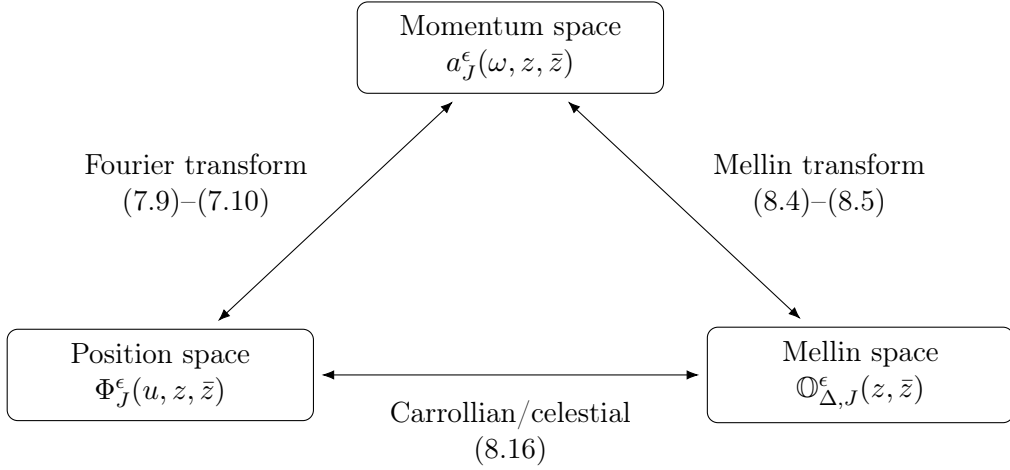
Momentum space
$a^{\epsilon}_{J}(\omega, z, \bar{z})$

Fourier transform
(7.9)–(7.10)

Mellin transform
(8.4)–(8.5)

Position space
$\Phi^{\epsilon}_{J}(u, z, \bar{z})$

Mellin space
$\mathbb{O}^{\epsilon}_{\Delta,J}(z, \bar{z})$

Carrollian/celestial
(8.16)